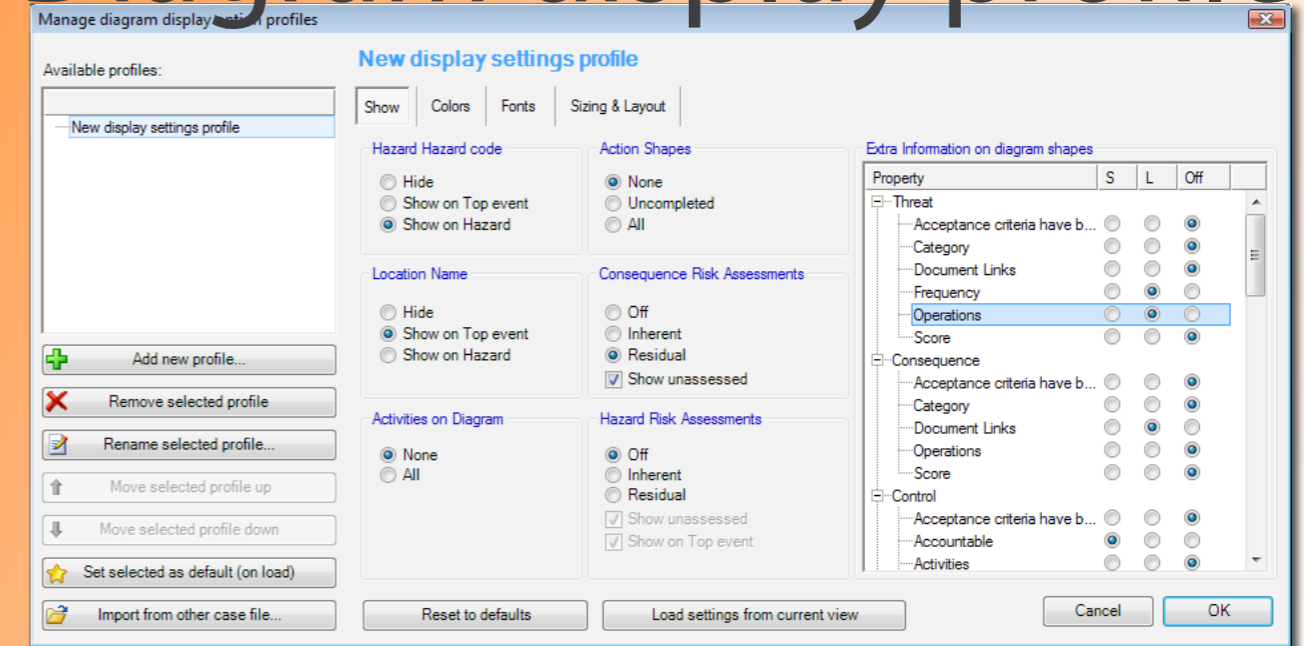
Manage diagram display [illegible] profiles

Available profiles:

New display settings profile

Add new profile...

Remove selected profile

Rename selected profile...

Move selected profile up

Move selected profile down

Set selected as default (on load)

Import from other case file...

New display settings profile

Show | Colors | Fonts | Sizing & Layout

Hazard Hazard code
Hide
Show on Top event
Show on Hazard

Action Shapes
None
Uncompleted
All

Location Name
Hide
Show on Top event
Show on Hazard

Consequence Risk Assessments
Off
Inherent
Residual
Show unassessed

Activities on Diagram
None
All

Hazard Risk Assessments
Off
Inherent
Residual
Show unassessed
Show on Top event

Extra Information on diagram shapes

| Property | S | L | Off |
|---|---|---|---|
| Threat | | | |
| Acceptance criteria have b... | | | |
| Category | | | |
| Document Links | | | |
| Frequency | | | |
| Operations | | | |
| Score | | | |
| Consequence | | | |
| Acceptance criteria have b... | | | |
| Category | | | |
| Document Links | | | |
| Operations | | | |
| Score | | | |
| Control | | | |
| Acceptance criteria have b... | | | |
| Accountable | | | |
| Activities | | | |

Reset to defaults

Load settings from current view

Cancel

OK